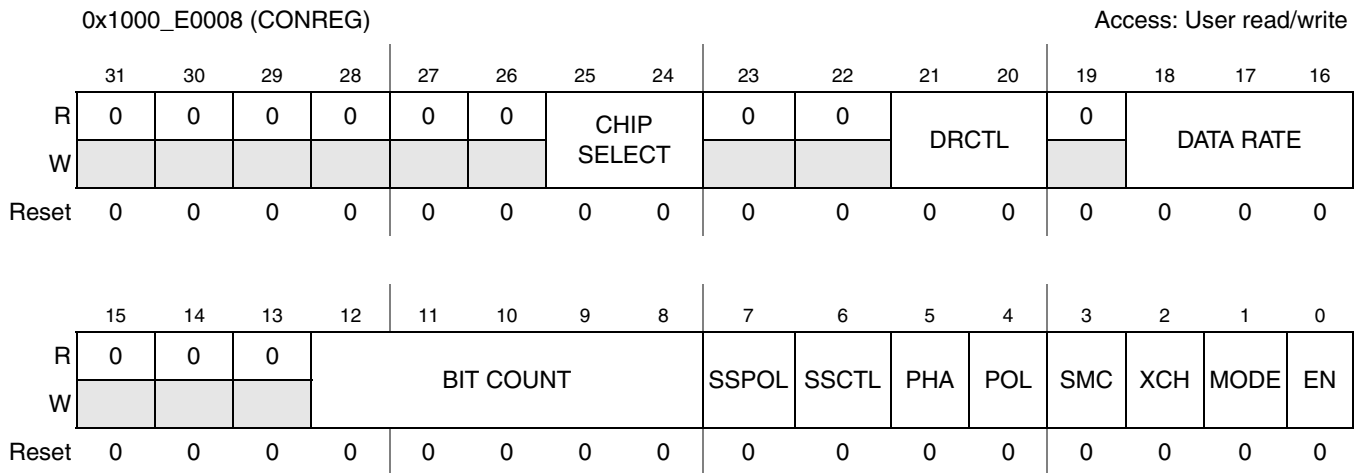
0x1000_E0008 (CONREG)

Access: User read/write

| | 31 | 30 | 29 | 28 | 27 | 26 | 25 | 24 | 23 | 22 | 21 | 20 | 19 | 18 | 17 | 16 |
|---|---|---|---|---|---|---|---|---|---|---|---|---|---|---|---|---|
| R | 0 | 0 | 0 | 0 | 0 | 0 | CHIP SELECT | | 0 | 0 | DRCTL | | 0 | DATA RATE | | |
| W | | | | | | | | | | | | | | | | |
| Reset | 0 | 0 | 0 | 0 | 0 | 0 | 0 | 0 | 0 | 0 | 0 | 0 | 0 | 0 | 0 | 0 |

| | 15 | 14 | 13 | 12 | 11 | 10 | 9 | 8 | 7 | 6 | 5 | 4 | 3 | 2 | 1 | 0 |
|---|---|---|---|---|---|---|---|---|---|---|---|---|---|---|---|---|
| R | 0 | 0 | 0 | BIT COUNT | | | | | SSPOL | SSCTL | PHA | POL | SMC | XCH | MODE | EN |
| W | | | | | | | | | | | | | | | | |
| Reset | 0 | 0 | 0 | 0 | 0 | 0 | 0 | 0 | 0 | 0 | 0 | 0 | 0 | 0 | 0 | 0 |